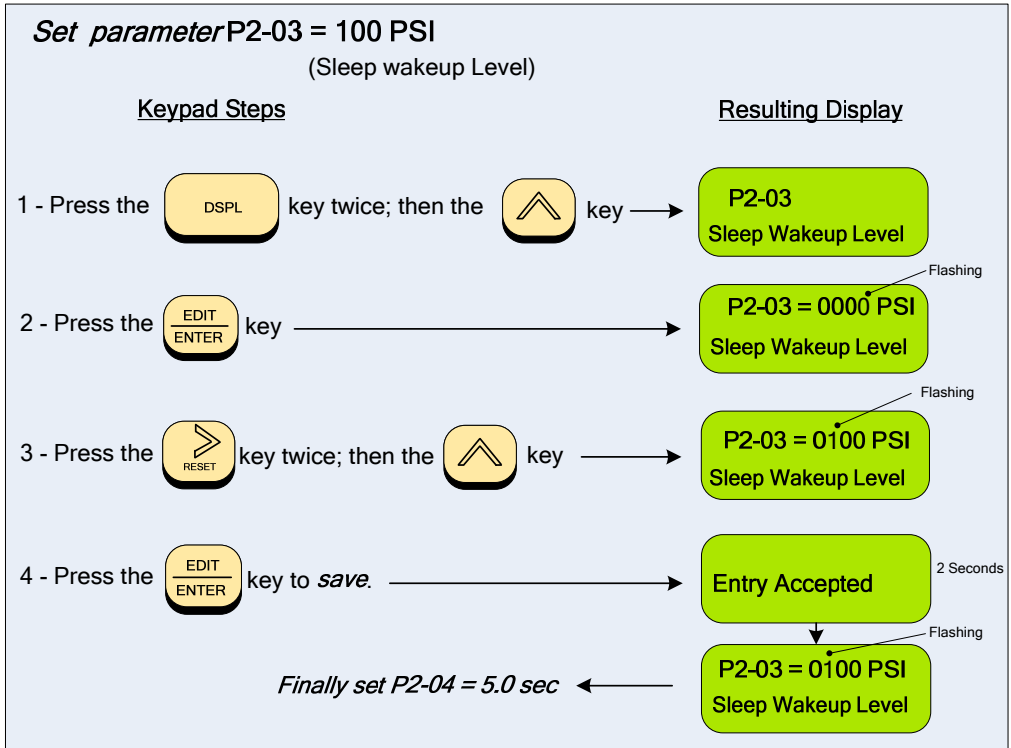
*Set parameter* P2-03 = 100 PSI

(Sleep wakeup Level)

Keypad Steps

Resulting Display

1 - Press the DSPL key twice; then the key

P2-03
Sleep Wakeup Level

Flashing

2 - Press the EDIT ENTER key

P2-03 = 0000 PSI
Sleep Wakeup Level

Flashing

3 - Press the RESET key twice; then the key

P2-03 = 0100 PSI
Sleep Wakeup Level

4 - Press the EDIT ENTER key to *save*.

Entry Accepted

2 Seconds

Flashing

P2-03 = 0100 PSI
Sleep Wakeup Level

*Finally set P2-04 = 5.0 sec*